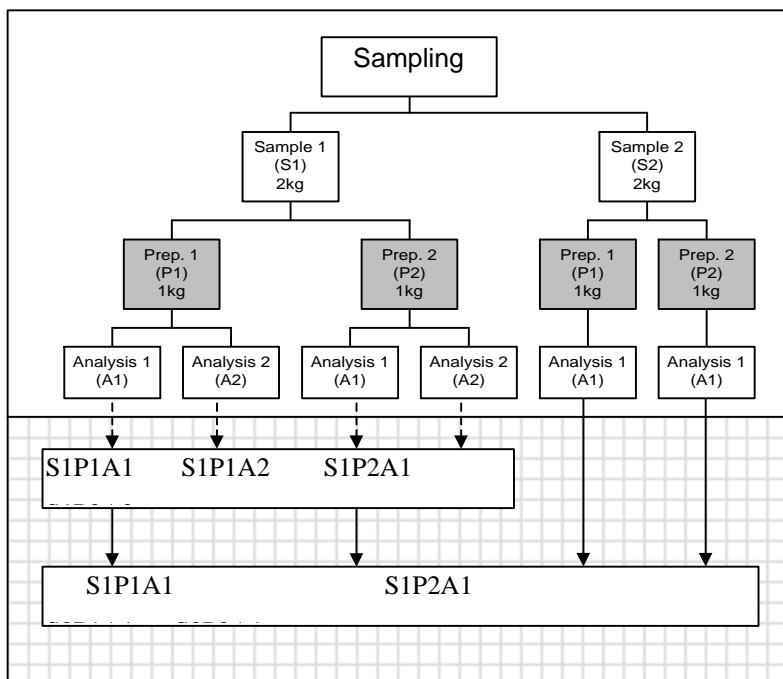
Sampling

Sample 1
(S1)
2kg

Sample 2
(S2)
2kg

Prep. 1
(P1)
1kg

Prep. 2
(P2)
1kg

Prep. 1
(P1)
1kg

Prep. 2
(P2)
1kg

Analysis 1
(A1)

Analysis 2
(A2)

Analysis 1
(A1)

Analysis 2
(A2)

Analysis 1
(A1)

Analysis 1
(A1)

S1P1A1 S1P1A2 S1P2A1 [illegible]

S1P1A1 S1P2A1 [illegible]